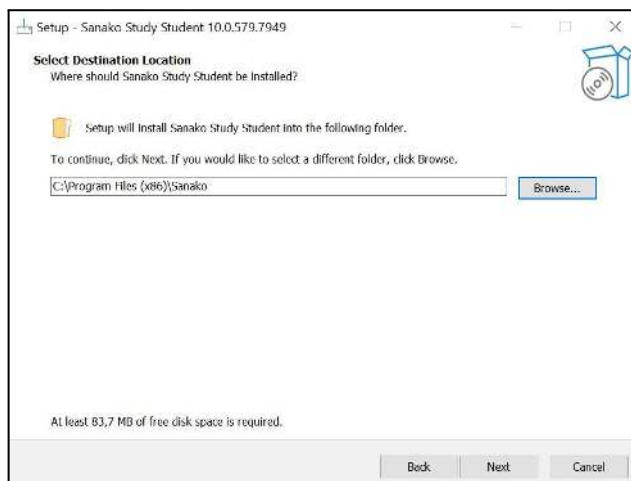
Setup - Sanako Study Student 10.0.579.7949

Select Destination Location
Where should Sanako Study Student be installed?

Setup will install Sanako Study Student into the following folder.

To continue, click Next. If you would like to select a different folder, click Browse.

C:\Program Files (x86)\Sanako

Browse...

At least 83,7 MB of free disk space is required.

Back Next Cancel